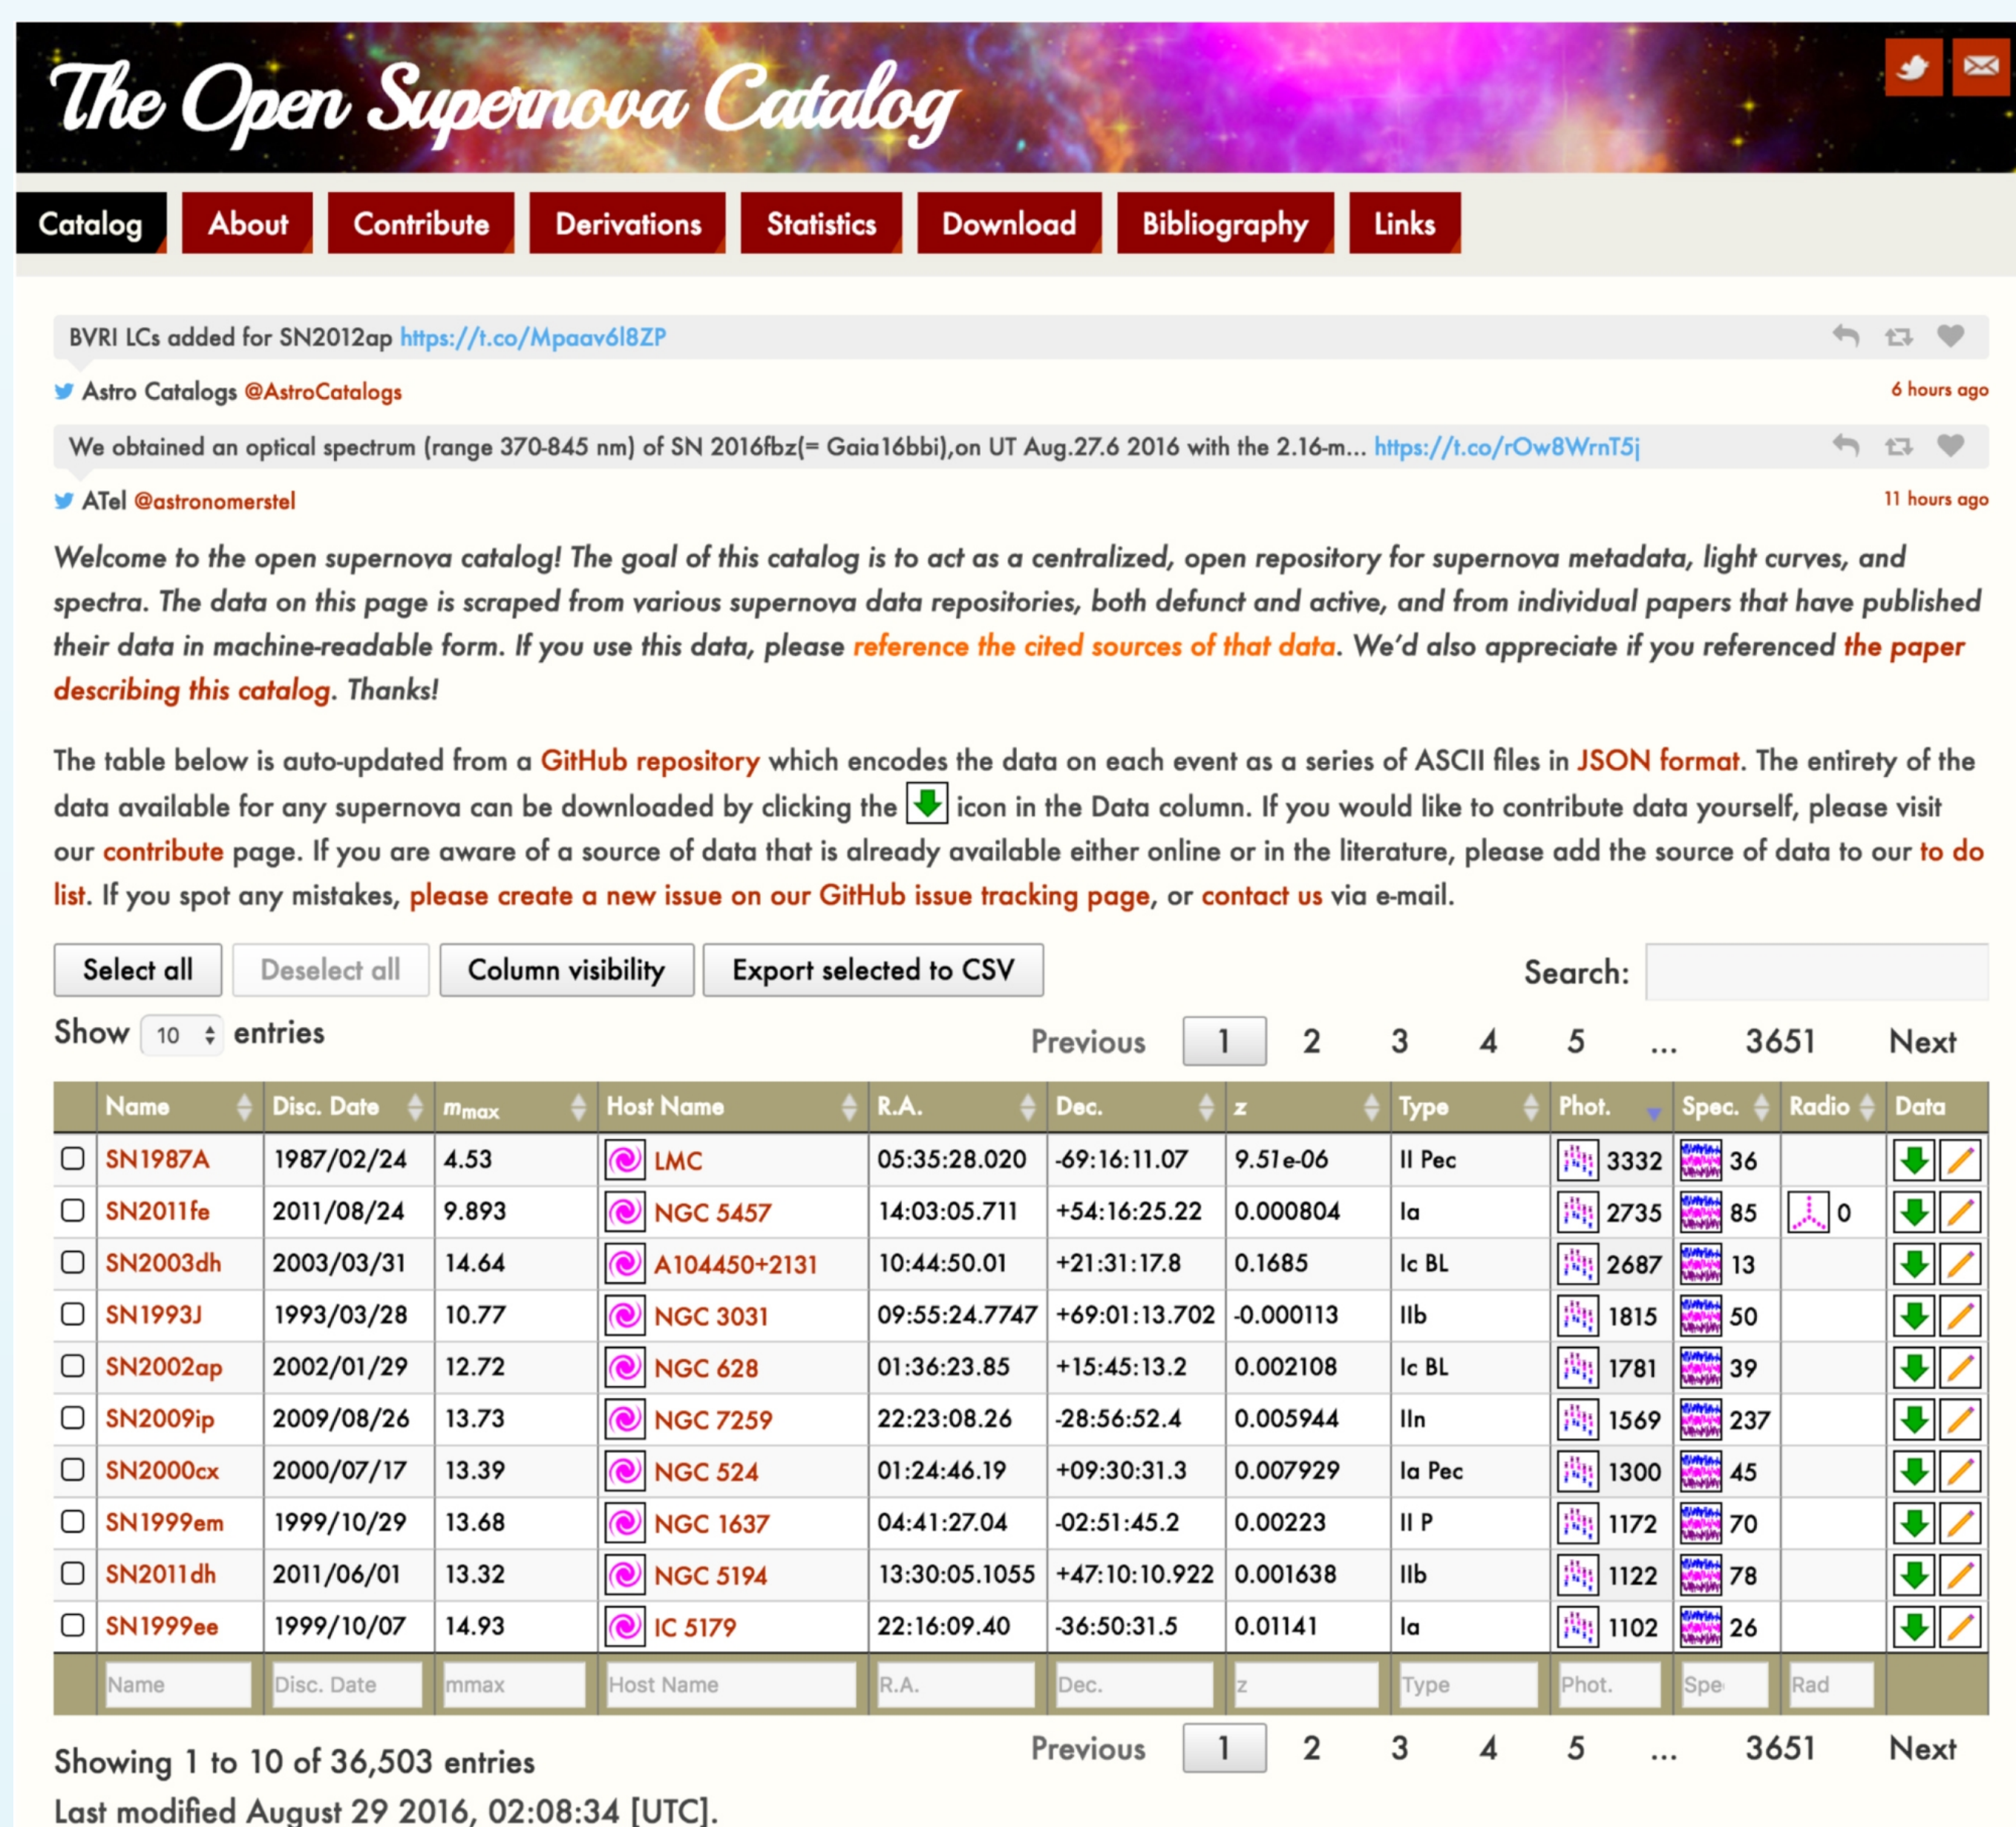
The Open Supernova Catalog

Catalog About Contribute Derivations Statistics Download Bibliography Links

BVRI LCs added for SN2012ap https://t.co/Mpaav6l8ZP

Astro Catalogs @AstroCatalogs 6 hours ago

We obtained an optical spectrum (range 370-845 nm) of SN 2016fbz(= Gaia16bbi),on UT Aug.27.6 2016 with the 2.16-m... https://t.co/rOw8WrnT5j

ATel @astronomerstel 11 hours ago

Welcome to the open supernova catalog! The goal of this catalog is to act as a centralized, open repository for supernova metadata, light curves, and spectra. The data on this page is scraped from various supernova data repositories, both defunct and active, and from individual papers that have published their data in machine-readable form. If you use this data, please reference the cited sources of that data. We'd also appreciate if you referenced the paper describing this catalog. Thanks!

The table below is auto-updated from a GitHub repository which encodes the data on each event as a series of ASCII files in JSON format. The entirety of the data available for any supernova can be downloaded by clicking the icon in the Data column. If you would like to contribute data yourself, please visit our contribute page. If you are aware of a source of data that is already available either online or in the literature, please add the source of data to our to do list. If you spot any mistakes, please create a new issue on our GitHub issue tracking page, or contact us via e-mail.

Select all Deselect all Column visibility Export selected to CSV Search:

Show 10 entries Previous 1 2 3 4 5 ... 3651 Next

| Name | Disc. Date | $m_{max}$ | Host Name | R.A. | Dec. | z | Type | Phot. | Spec. | Radio | Data |
|---|---|---|---|---|---|---|---|---|---|---|---|
| SN1987A | 1987/02/24 | 4.53 | LMC | 05:35:28.020 | -69:16:11.07 | 9.51e-06 | II Pec | 3332 | 36 | | |
| SN2011fe | 2011/08/24 | 9.893 | NGC 5457 | 14:03:05.711 | +54:16:25.22 | 0.000804 | Ia | 2735 | 85 | 0 | |
| SN2003dh | 2003/03/31 | 14.64 | A104450+2131 | 10:44:50.01 | +21:31:17.8 | 0.1685 | Ic BL | 2687 | 13 | | |
| SN1993J | 1993/03/28 | 10.77 | NGC 3031 | 09:55:24.7747 | +69:01:13.702 | -0.000113 | IIb | 1815 | 50 | | |
| SN2002ap | 2002/01/29 | 12.72 | NGC 628 | 01:36:23.85 | +15:45:13.2 | 0.002108 | Ic BL | 1781 | 39 | | |
| SN2009ip | 2009/08/26 | 13.73 | NGC 7259 | 22:23:08.26 | -28:56:52.4 | 0.005944 | IIn | 1569 | 237 | | |
| SN2000cx | 2000/07/17 | 13.39 | NGC 524 | 01:24:46.19 | +09:30:31.3 | 0.007929 | Ia Pec | 1300 | 45 | | |
| SN1999em | 1999/10/29 | 13.68 | NGC 1637 | 04:41:27.04 | -02:51:45.2 | 0.00223 | II P | 1172 | 70 | | |
| SN2011dh | 2011/06/01 | 13.32 | NGC 5194 | 13:30:05.1055 | +47:10:10.922 | 0.001638 | IIb | 1122 | 78 | | |
| SN1999ee | 1999/10/07 | 14.93 | IC 5179 | 22:16:09.40 | -36:50:31.5 | 0.01141 | Ia | 1102 | 26 | | |
| Name | Disc. Date | mmax | Host Name | R.A. | Dec. | z | Type | Phot. | Spe | Rad | |

Showing 1 to 10 of 36,503 entries Previous 1 2 3 4 5 ... 3651 Next

Last modified August 29 2016, 02:08:34 [UTC].